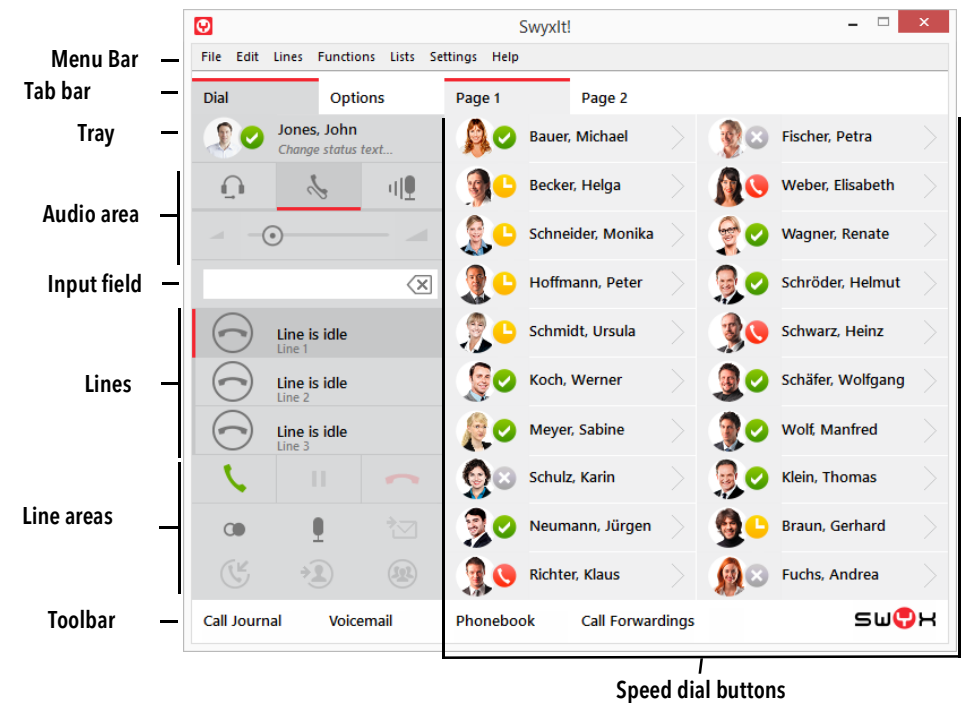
SwyxIt!

Menu Bar
File Edit Lines Functions Lists Settings Help

Tab bar
Dial Options Page 1 Page 2

Tray
Jones, John
Change status text...

Audio area

Input field

Lines
Line is idle
Line 1
Line is idle
Line 2
Line is idle
Line 3

Line areas

Toolbar
Call Journal Voicemail Phonebook Call Forwardings

Bauer, Michael
Fischer, Petra
Becker, Helga
Weber, Elisabeth
Schneider, Monika
Wagner, Renate
Hoffmann, Peter
Schröder, Helmut
Schmidt, Ursula
Schwarz, Heinz
Koch, Werner
Schäfer, Wolfgang
Meyer, Sabine
Wolf, Manfred
Schulz, Karin
Klein, Thomas
Neumann, Jürgen
Braun, Gerhard
Richter, Klaus
Fuchs, Andrea

SWYX

Speed dial buttons